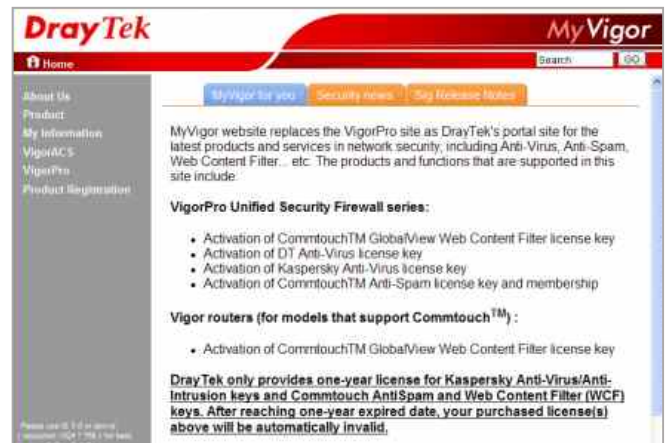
DrayTek

MyVigor

Home

Search

GO

About Us
Product
My Information
VigorACS
VigorPro
Product Registration

MyVigor for you | Security news | Sig Release Notes

MyVigor website replaces the VigorPro site as DrayTek's portal site for the latest products and services in network security, including Anti-Virus, Anti-Spam, Web Content Filter... etc. The products and functions that are supported in this site include:

VigorPro Unified Security Firewall series:

- Activation of CommtouchTM GlobalView Web Content Filter license key
- Activation of DT Anti-Virus license key
- Activation of Kaspersky Anti-Virus license key
- Activation of CommtouchTM Anti-Spam license key and membership

Vigor routers (for models that support Commtouch$^{TM}$) :

- Activation of CommtouchTM GlobalView Web Content Filter license key

DrayTek only provides one-year license for Kaspersky Anti-Virus/Anti-Intrusion keys and Commtouch AntiSpam and Web Content Filter (WCF) keys. After reaching one-year expired date, your purchased license(s) above will be automatically invalid.

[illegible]